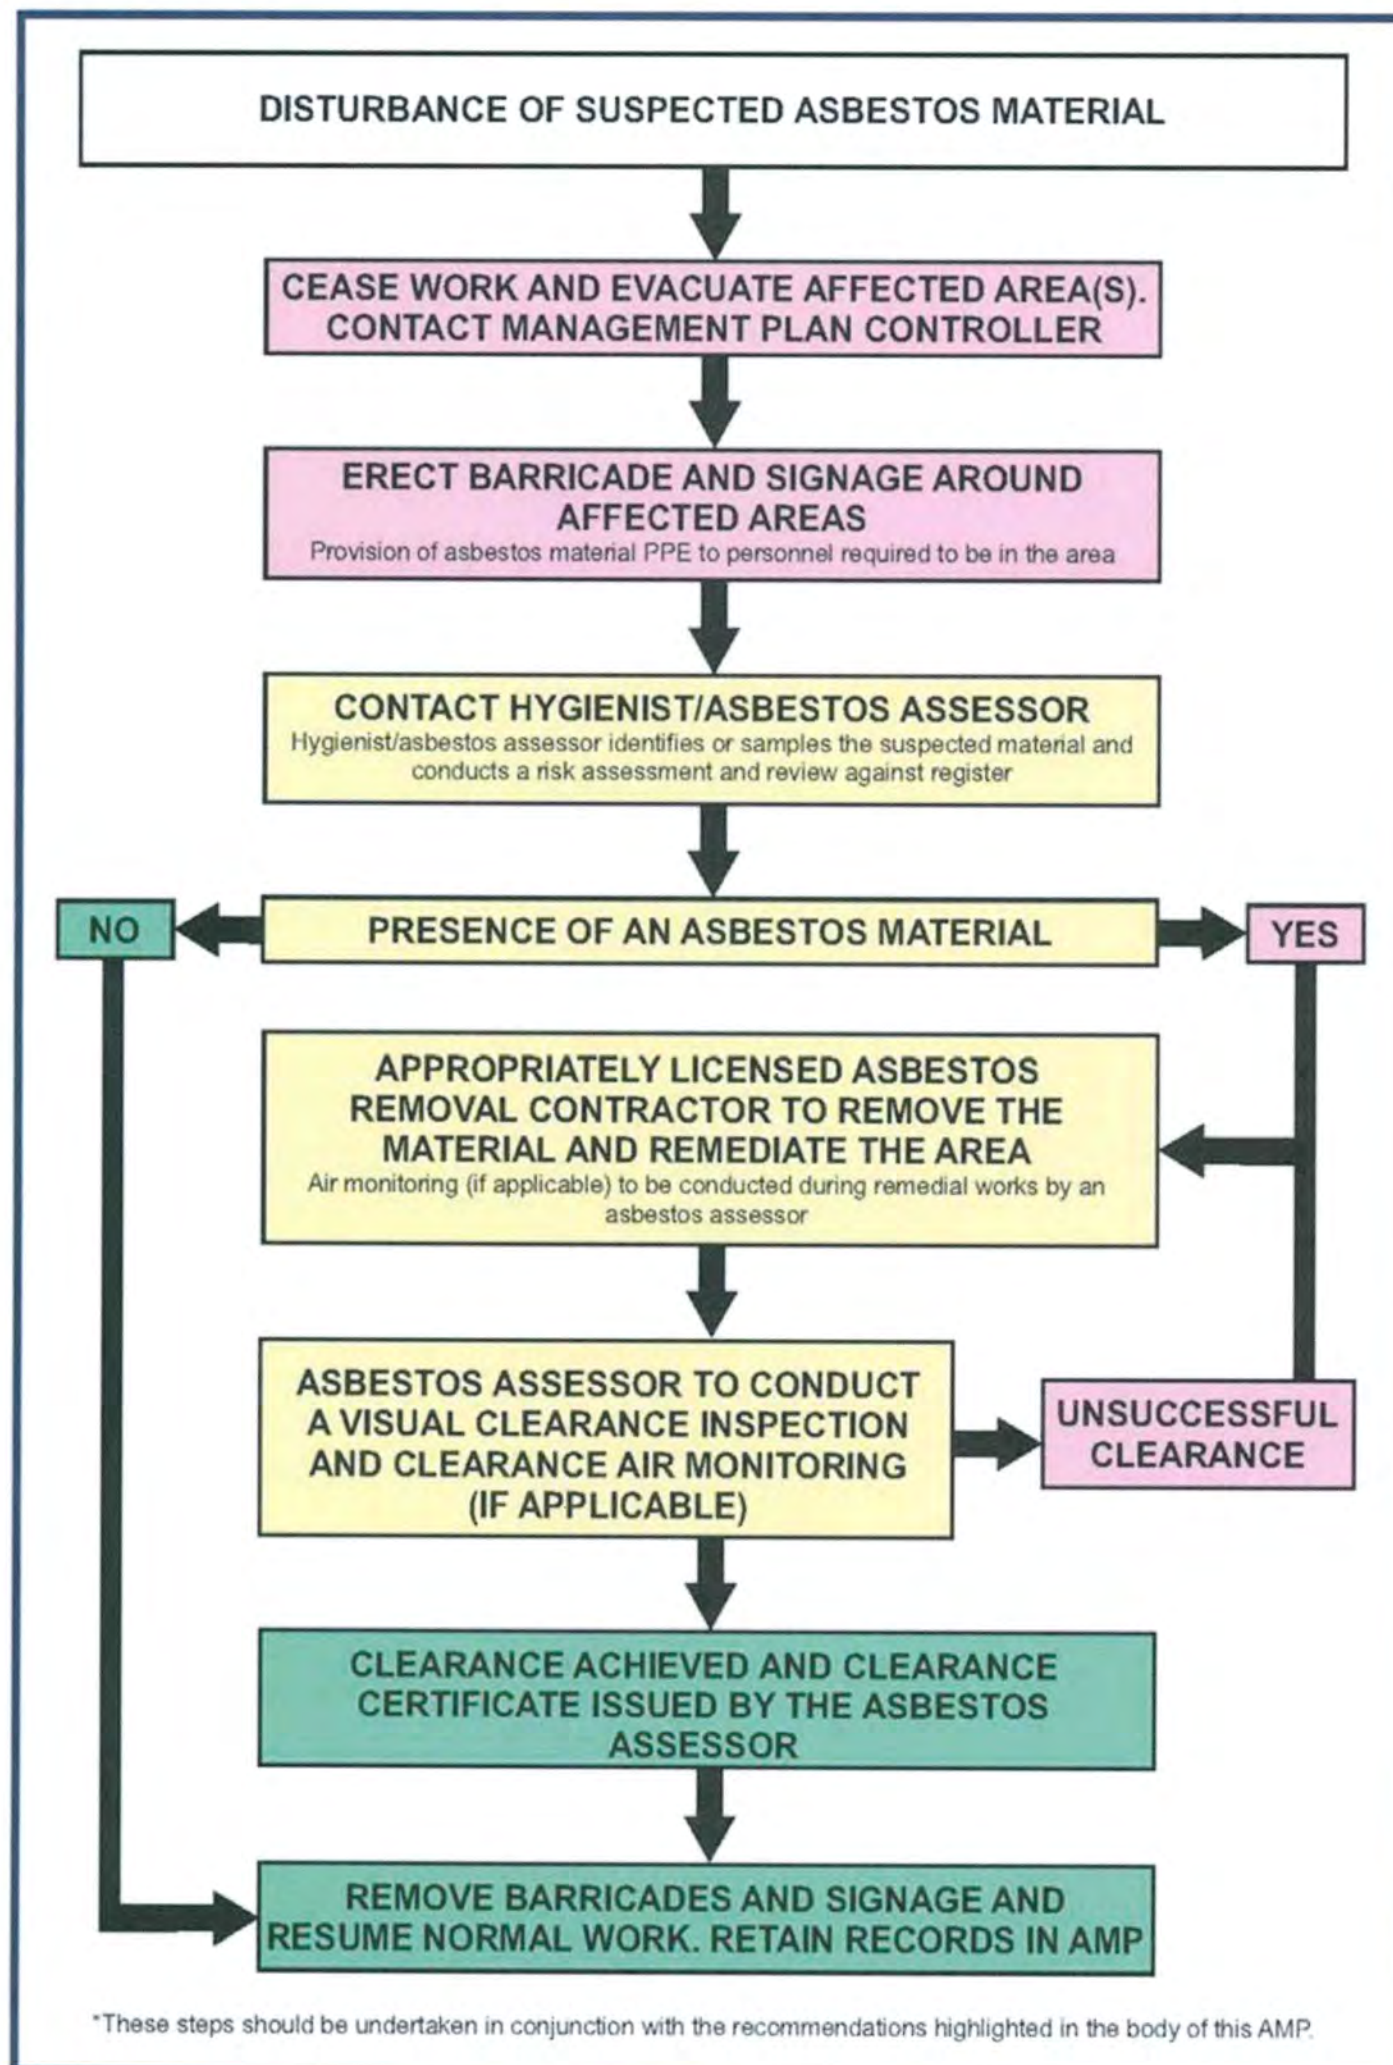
DISTURBANCE OF SUSPECTED ASBESTOS MATERIAL

CEASE WORK AND EVACUATE AFFECTED AREA(S). CONTACT MANAGEMENT PLAN CONTROLLER

ERECT BARRICADE AND SIGNAGE AROUND AFFECTED AREAS
Provision of asbestos material PPE to personnel required to be in the area

CONTACT HYGIENIST/ASBESTOS ASSESSOR
Hygienist/asbestos assessor identifies or samples the suspected material and conducts a risk assessment and review against register

NO

PRESENCE OF AN ASBESTOS MATERIAL

YES

APPROPRIATELY LICENSED ASBESTOS REMOVAL CONTRACTOR TO REMOVE THE MATERIAL AND REMEDIATE THE AREA
Air monitoring (if applicable) to be conducted during remedial works by an asbestos assessor

ASBESTOS ASSESSOR TO CONDUCT A VISUAL CLEARANCE INSPECTION AND CLEARANCE AIR MONITORING (IF APPLICABLE)

UNSUCCESSFUL CLEARANCE

CLEARANCE ACHIEVED AND CLEARANCE CERTIFICATE ISSUED BY THE ASBESTOS ASSESSOR

REMOVE BARRICADES AND SIGNAGE AND RESUME NORMAL WORK. RETAIN RECORDS IN AMP

*These steps should be undertaken in conjunction with the recommendations highlighted in the body of this AMP.